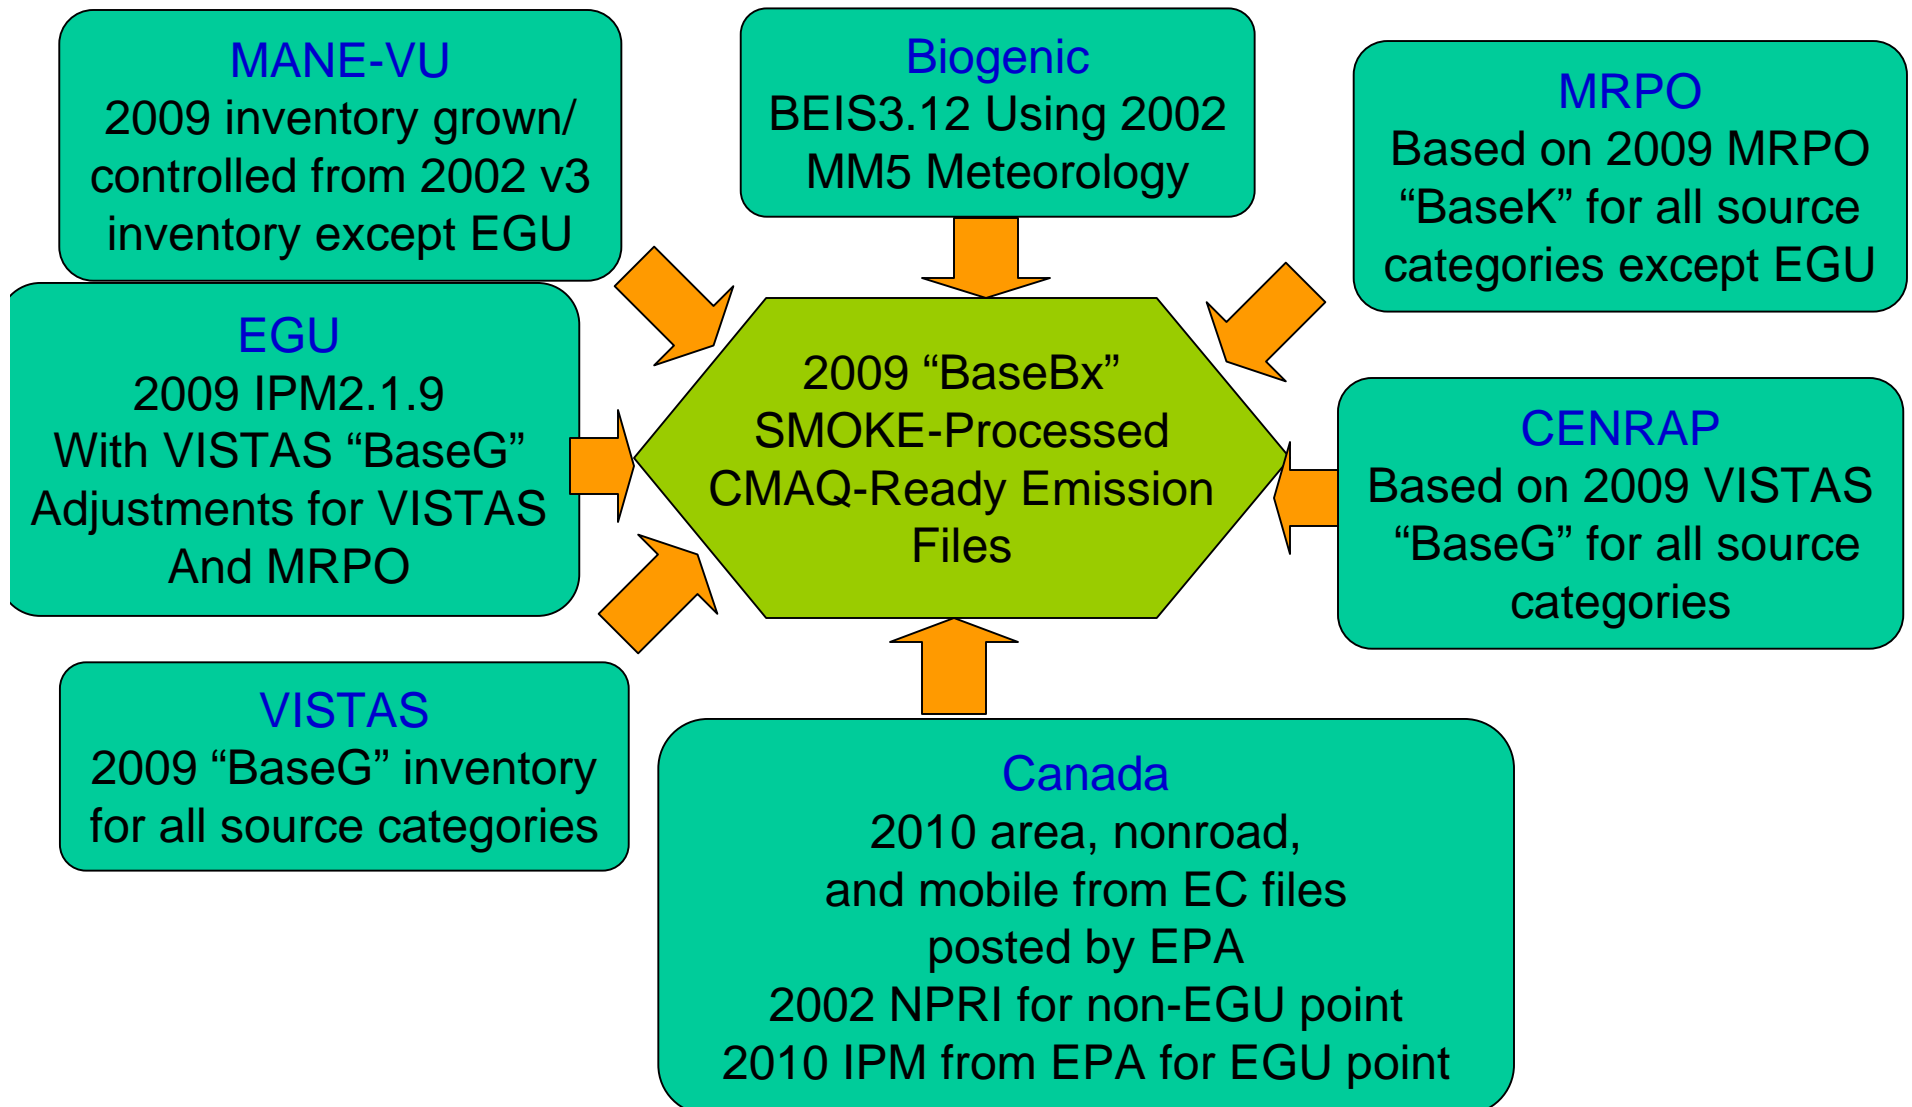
MANE-VU
2009 inventory grown/ controlled from 2002 v3 inventory except EGU

Biogenic
BEIS3.12 Using 2002 MM5 Meteorology

MRPO
Based on 2009 MRPO “BaseK” for all source categories except EGU

EGU
2009 IPM2.1.9
With VISTAS “BaseG” Adjustments for VISTAS And MRPO

2009 “BaseBx” SMOKE-Processed CMAQ-Ready Emission Files

CENRAP
Based on 2009 VISTAS “BaseG” for all source categories

VISTAS
2009 “BaseG” inventory for all source categories

Canada
2010 area, nonroad, and mobile from EC files posted by EPA
2002 NPRI for non-EGU point
2010 IPM from EPA for EGU point